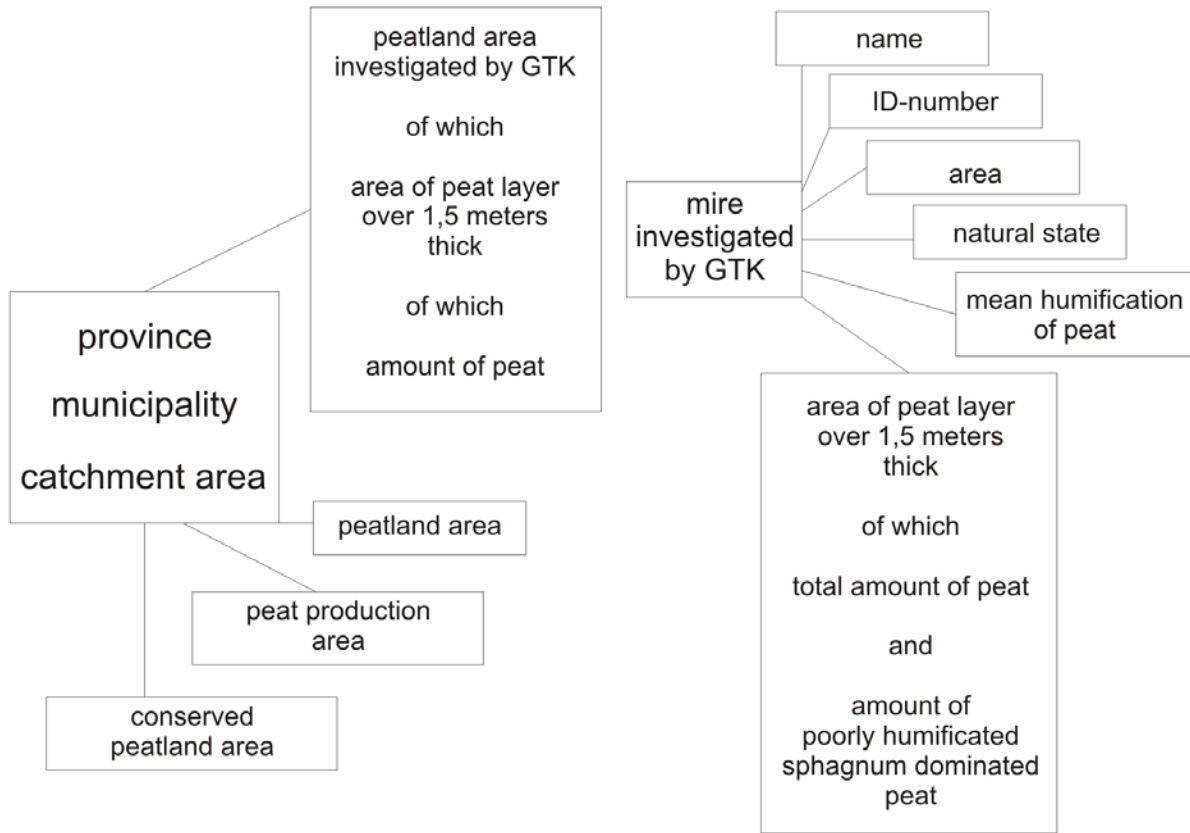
peatland area investigated by GTK

of which

area of peat layer over 1,5 meters thick

of which

amount of peat

province

municipality

catchment area

peatland area

peat production area

conserved peatland area

name

ID-number

area

natural state

mire investigated by GTK

mean humification of peat

area of peat layer over 1,5 meters thick

of which

total amount of peat

and

amount of poorly humificated sphagnum dominated peat